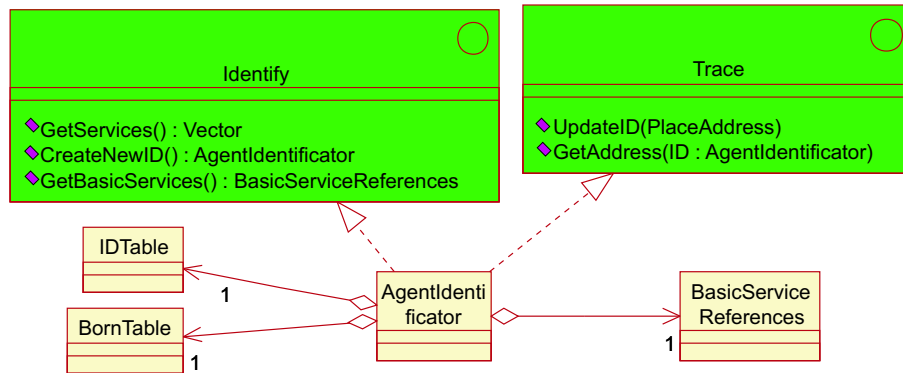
Identify

GetServices() : Vector
CreateNewID() : AgentIdentificator
GetBasicServices() : BasicServiceReferences

Trace

UpdateID(PlaceAddress)
GetAddress(ID : AgentIdentificator)

IDTable

1

BornTable

1

AgentIdentificator

BasicServiceReferences

1